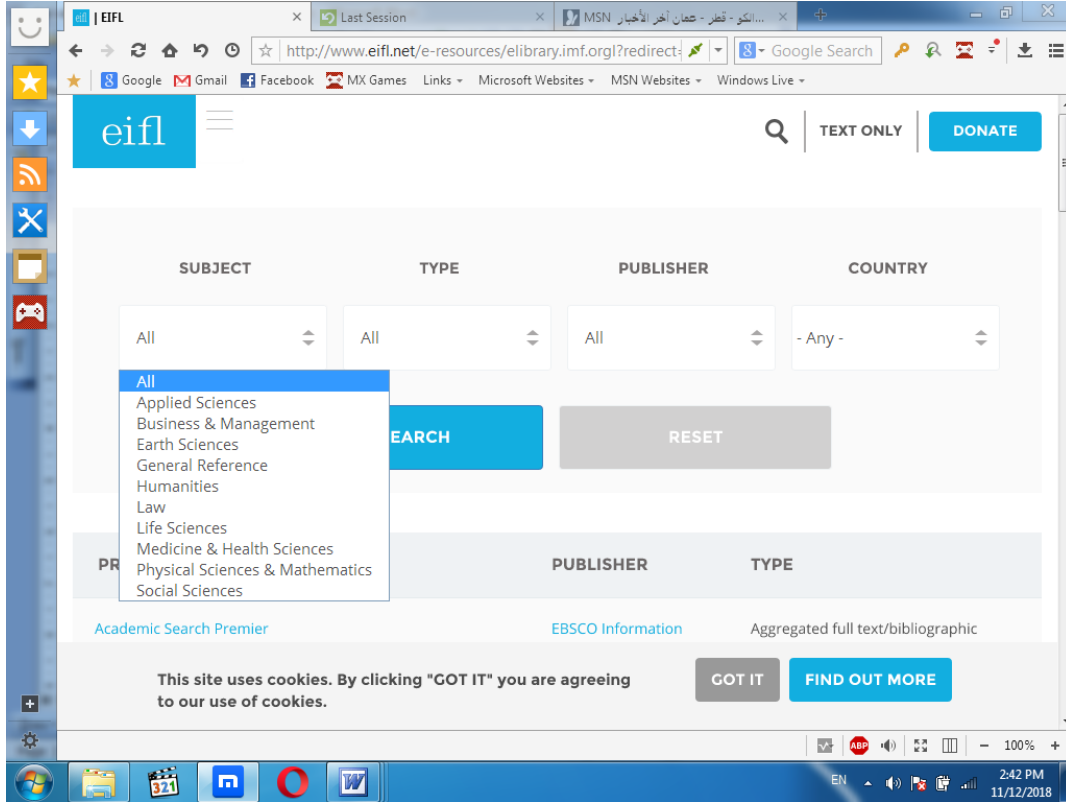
eifl | EIFL
Last Session
MSN ...انكو - قطر - عمان آخر الأخبار

http://www.eifl.net/e-resources/elibrary.imf.orgl?redirect-
Google Search

Google Gmail Facebook MX Games Links Microsoft Websites MSN Websites Windows Live

eifl

TEXT ONLY
DONATE

SUBJECT
TYPE
PUBLISHER
COUNTRY

All
All
All
- Any -

All
Applied Sciences
Business & Management
Earth Sciences
General Reference
Humanities
Law
Life Sciences
Medicine & Health Sciences
Physical Sciences & Mathematics
Social Sciences

EARCH
RESET

PR
PUBLISHER
TYPE

Academic Search Premier
EBSCO Information
Aggregated full text/bibliographic

This site uses cookies. By clicking "GOT IT" you are agreeing to our use of cookies.
GOT IT
FIND OUT MORE

ABP
100%

EN
2:42 PM
11/12/2018